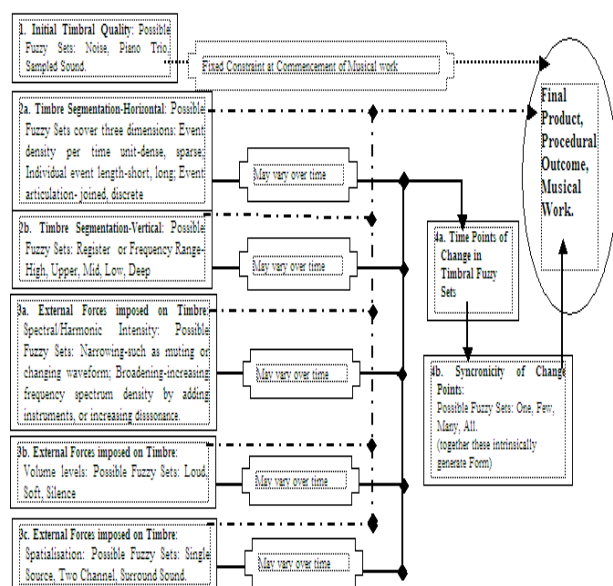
1. Initial Timbral Quality: Possible Fuzzy Sets: Noise, Piano Trio, Sampled Sound.

Fixed Constraint at Commencement of Musical work

2a. Timbre Segmentation-Horizontal: Possible Fuzzy Sets cover three dimensions: Event density per time unit-dense, sparse; Individual event length-short, long; Event articulation- joined, discrete

May vary over time

2b. Timbre Segmentation-Vertical: Possible Fuzzy Sets: Register or Frequency Range-High, Upper, Mid, Low, Deep

May vary over time

3a. External Forces imposed on Timbre: Spectral/Harmonic Intensity: Possible Fuzzy Sets: Narrowing-such as muting or changing waveform; Broadening-increasing frequency spectrum density by adding instruments, or increasing dissonance.

May vary over time

3b. External Forces imposed on Timbre: Volume levels: Possible Fuzzy Sets: Loud, Soft, Silence

May vary over time

3c. External Forces imposed on Timbre: Spatialisation: Possible Fuzzy Sets: Single Source, Two Channel, Surround Sound.

May vary over time

4a. Time Points of Change in Timbral Fuzzy Sets

4b. Syncronicity of Change Points: Possible Fuzzy Sets: One, Few, Many, All. (together these intrinsically generate Form)

Final Product, Procedural Outcome, Musical Work.